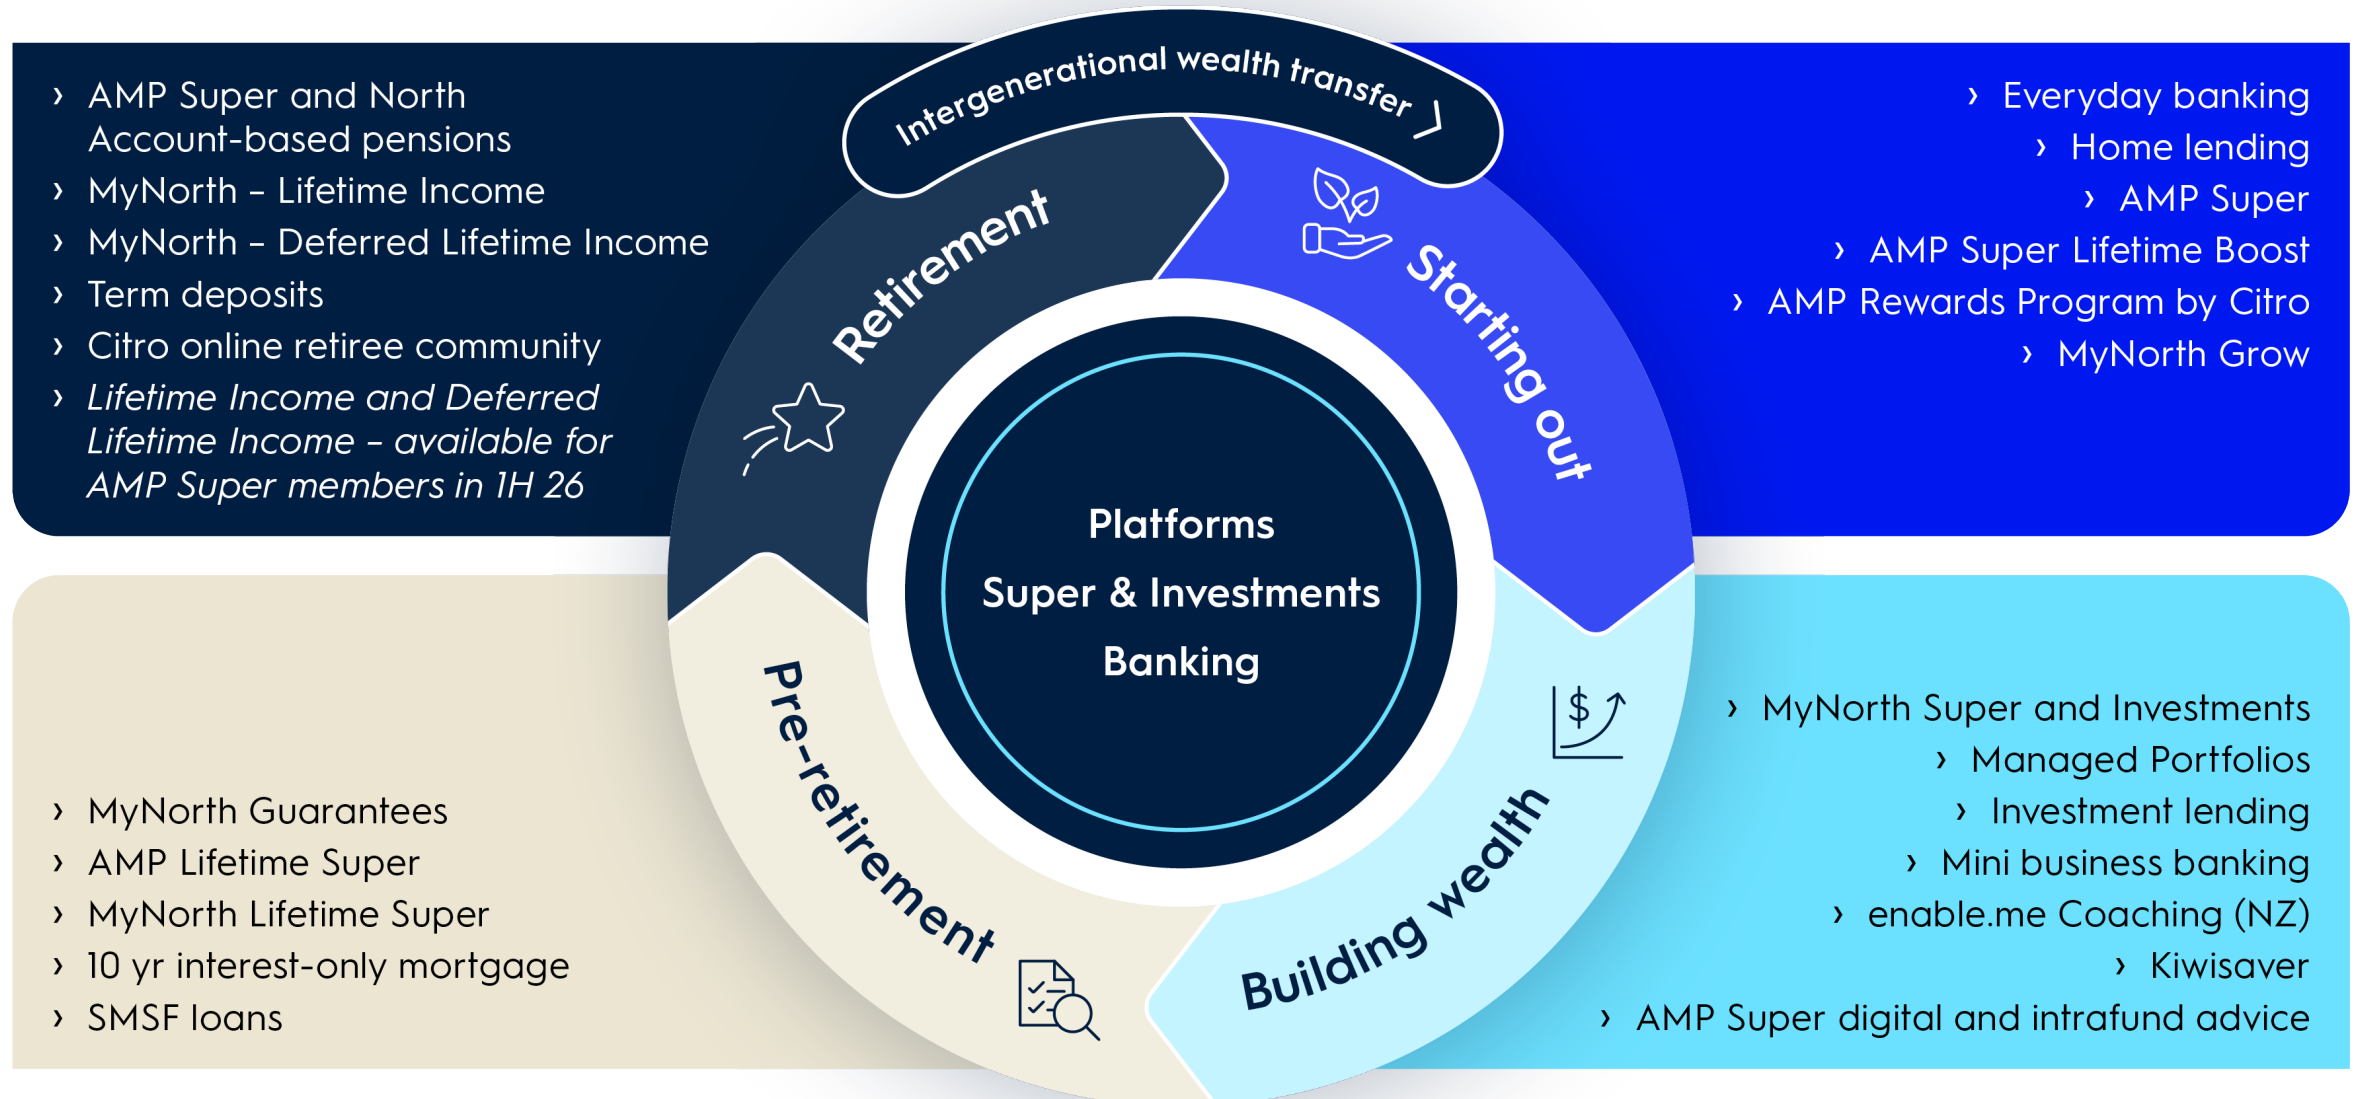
› AMP Super and North Account-based pensions
› MyNorth – Lifetime Income
› MyNorth – Deferred Lifetime Income
› Term deposits
› Citro online retiree community
› *Lifetime Income and Deferred Lifetime Income – available for AMP Super members in 1H 26*

Intergenerational wealth transfer

› Everyday banking
› Home lending
› AMP Super
› AMP Super Lifetime Boost
› AMP Rewards Program by Citro
› MyNorth Grow

Retirement

Starting out

Platforms
Super & Investments
Banking

Pre-retirement

Building wealth

› MyNorth Super and Investments
› Managed Portfolios
› Investment lending
› Mini business banking
› enable.me Coaching (NZ)
› Kiwisaver
› AMP Super digital and intrafund advice

› MyNorth Guarantees
› AMP Lifetime Super
› MyNorth Lifetime Super
› 10 yr interest-only mortgage
› SMSF loans